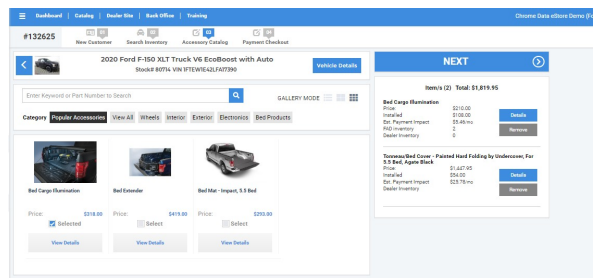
Dashboard | Catalog | Dealer Site | Back Office | Training

Chrome Data eStore Demo (Fo

#132625

New Customer

Search Inventory

Accessory Catalog

Payment Checkout

2020 Ford F-150 XLT Truck V6 EcoBoost with Auto

Stock# 80714 VIN 1FTEW1E42LFA17390

Vehicle Details

Enter Keyword or Part Number to Search

GALLERY MODE

Category

Popular Accessories

View All

Wheels

Interior

Exterior

Electronics

Bed Products

Bed Cargo Illumination

Price:

$318.00

Selected

View Details

Bed Extender

Price:

$419.00

Select

View Details

Bed Mat - Impact, 5.5 Bed

Price:

$293.00

Select

View Details

NEXT

Item/s (2) Total: $1,819.95

Bed Cargo Illumination

Price: $210.00

Installed $108.00

Est. Payment Impact $5.46/mo

PAD Inventory 2

Dealer Inventory 0

Details

Remove

Tonneau/Bed Cover - Painted Hard Folding by Undercover, For 5.5 Bed, Agate Black

Price: $1,447.95

Installed $54.00

Est. Payment Impact $23.76/mo

Dealer Inventory 0

Details

Remove